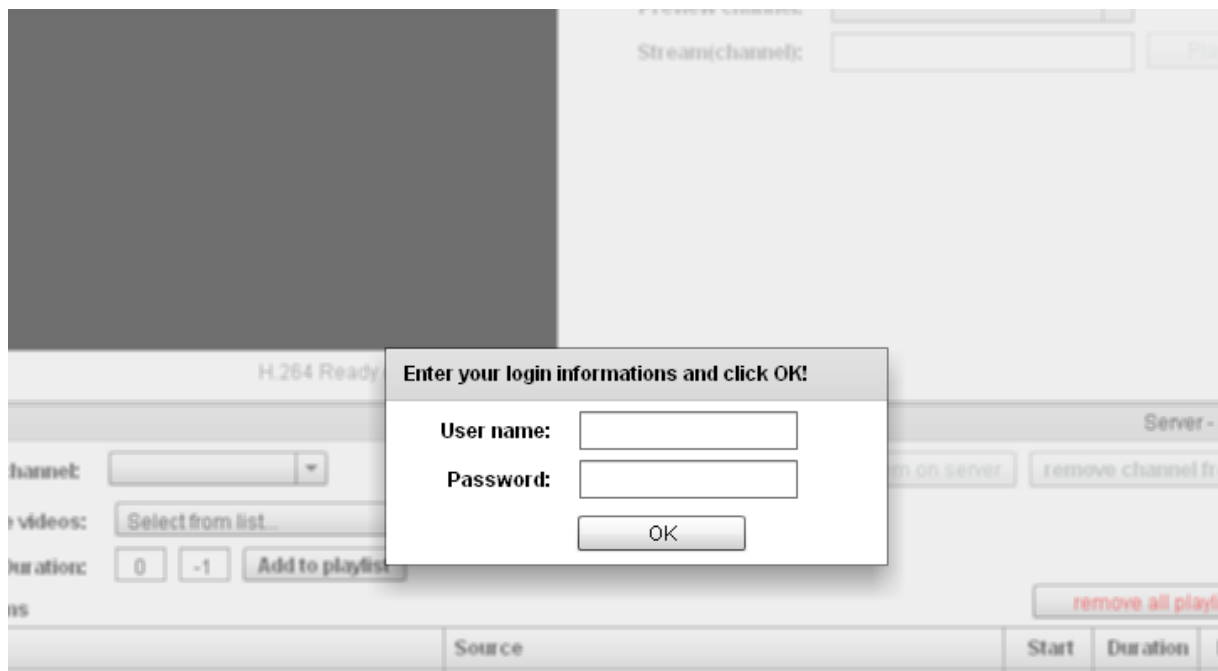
Stream(channel):

H.264 Ready

Enter your login informations and click OK!

User name:

Password:

OK

Server -

channel:

videos:

Select from list...

Duration:

0

-1

Add to playlist

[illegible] on server

remove channel fr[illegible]

remove all playl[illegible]

Source

Start

Duration